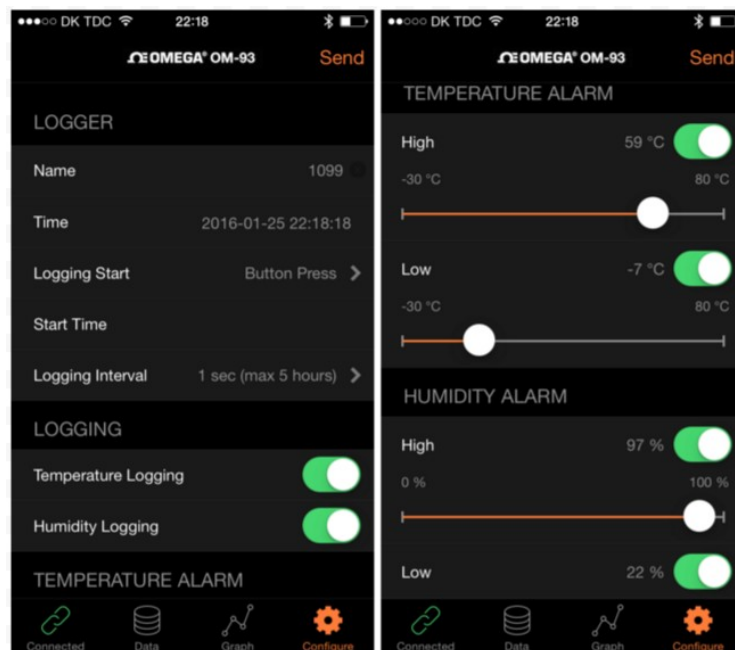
●●●○○ DK TDC 22:18

ΩEOMEGA® OM-93 Send

LOGGER

Name 1099

Time 2016-01-25 22:18:18

Logging Start Button Press

Start Time

Logging Interval 1 sec (max 5 hours)

LOGGING

Temperature Logging

Humidity Logging

TEMPERATURE ALARM

Connected Data Graph Configure

●●○○○ DK TDC 22:18

ΩEOMEGA® OM-93 Send

TEMPERATURE ALARM

High 59 °C

-30 °C 80 °C

Low -7 °C

-30 °C 80 °C

HUMIDITY ALARM

High 97 %

0 % 100 %

Low 22 %

Connected Data Graph Configure